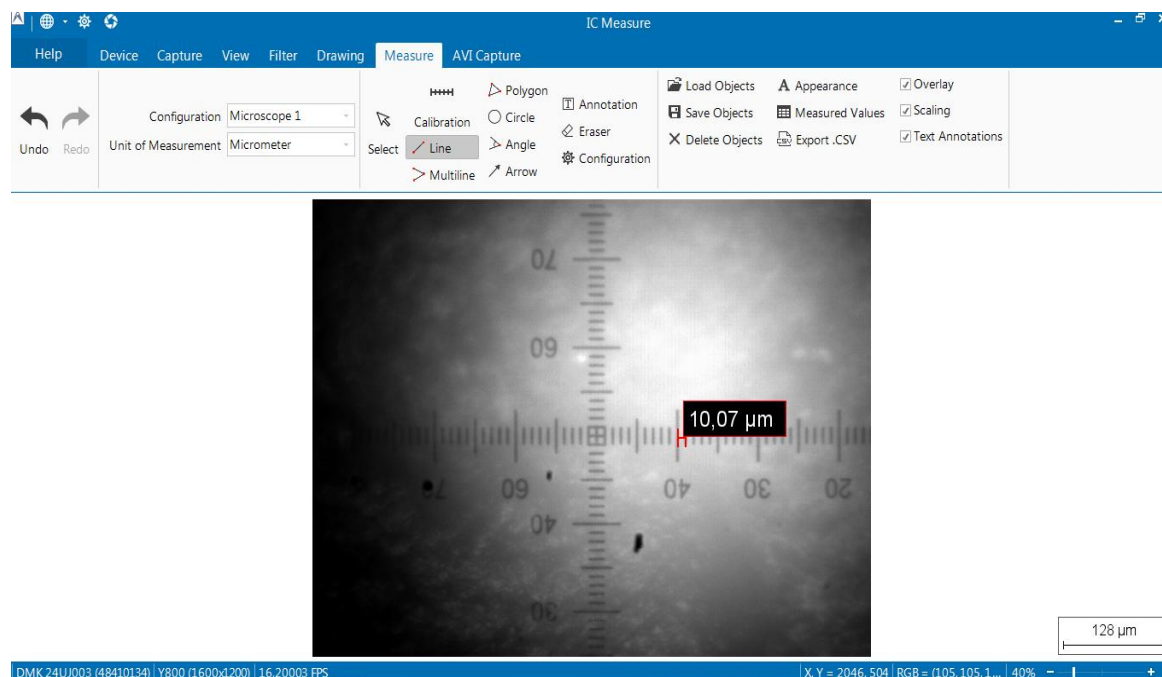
IC Measure

Help Device Capture View Filter Drawing Measure AVI Capture

Undo Redo

Configuration Microscope 1
Unit of Measurement Micrometer

Select Calibration Line Multiline Polygon Circle Angle Arrow

Annotation Eraser Configuration

Load Objects Save Objects Delete Objects

Appearance Measured Values Export .CSV

Overlay Scaling Text Annotations

70

60

10,07 µm

70 60 40 30 20

40

30

128 µm

DMK 24UJ003 (48410134) | Y800 (1600x1200) | 16.20003 FPS

X, Y = 2046, 504 | RGB = (105, 105, 1... | 40%